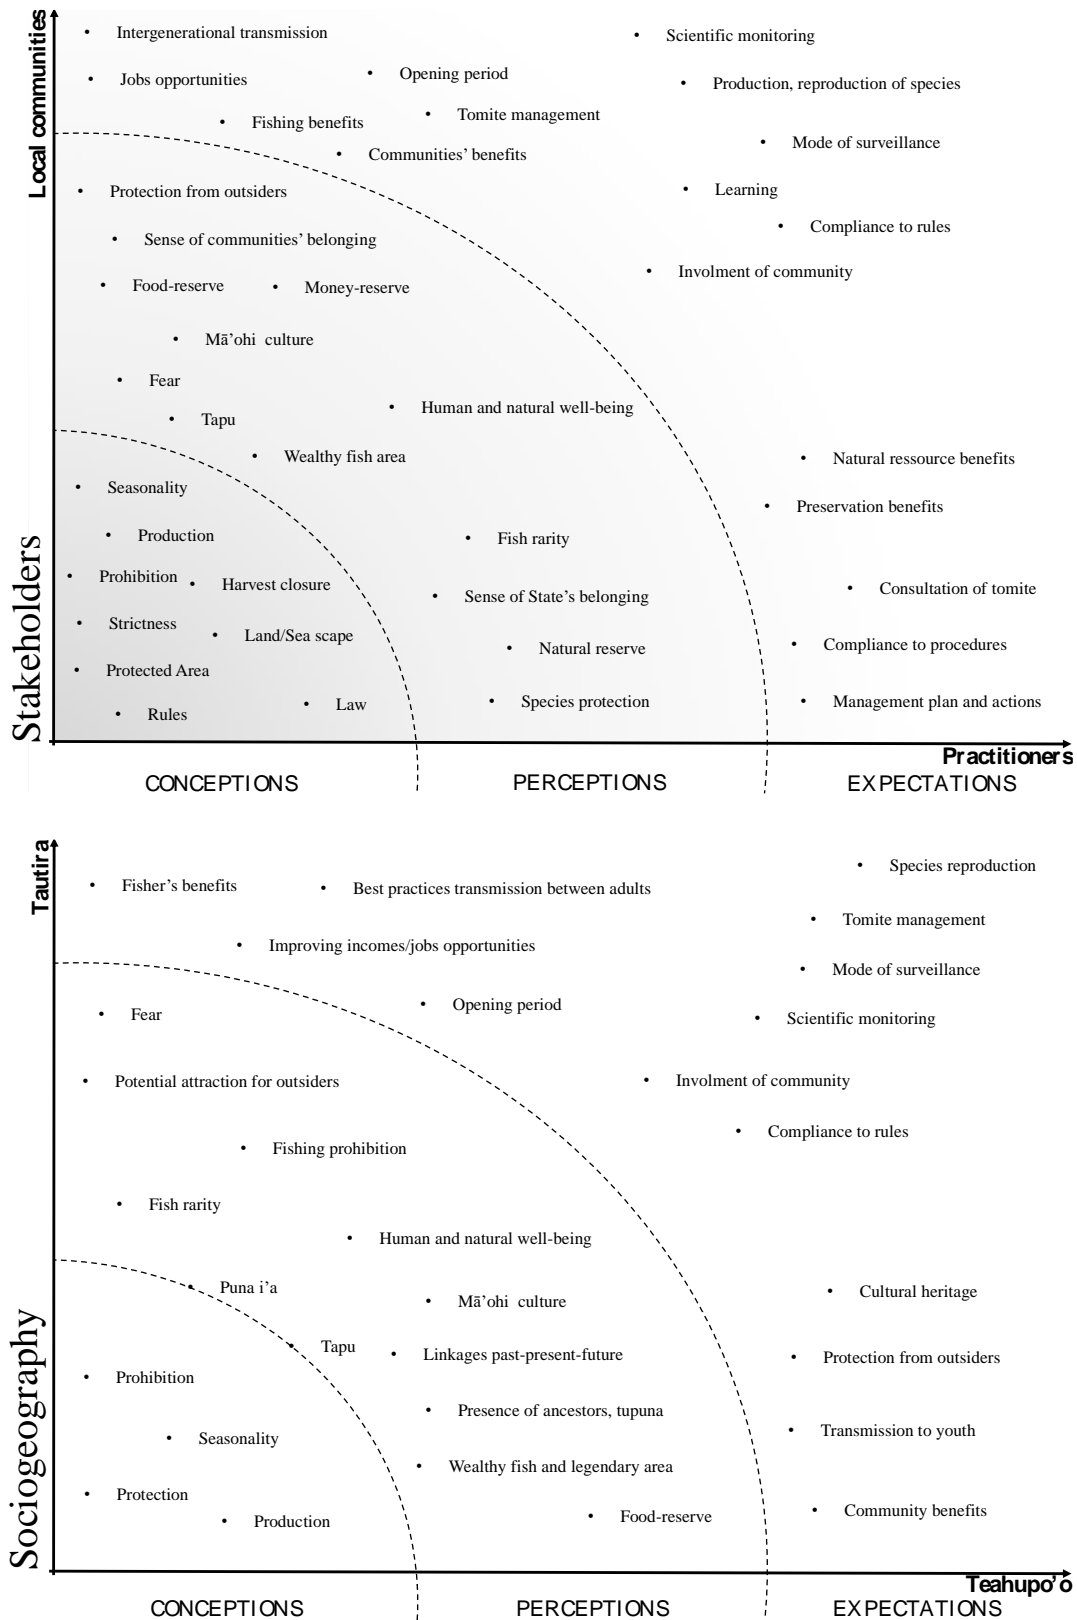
Local communities

• Intergenerational transmission
• Scientific monitoring
• Jobs opportunities
• Opening period
• Production, reproduction of species
• Fishing benefits
• Tomite management
• Mode of surveillance
• Communities' benefits
• Protection from outsiders
• Learning
• Compliance to rules
• Sense of communities' belonging
• Involment of community
• Food-reserve
• Money-reserve
• Mā'ohi culture
• Fear
• Human and natural well-being
• Tapu
• Wealthy fish area
• Natural ressource benefits
• Seasonality
• Preservation benefits
• Production
• Fish rarity
• Prohibition
• Harvest closure
• Consultation of tomite
• Sense of State's belonging
• Strictness
• Land/Sea scape
• Compliance to procedures
• Natural reserve
• Protected Area
• Law
• Species protection
• Management plan and actions
• Rules

Stakeholders

Practitioners

CONCEPTIONS PERCEPTIONS EXPECTATIONS

Tautira

• Species reproduction
• Fisher's benefits
• Best practices transmission between adults
• Tomite management
• Improving incomes/jobs opportunities
• Mode of surveillance
• Fear
• Opening period
• Scientific monitoring
• Potential attraction for outsiders
• Involment of community
• Compliance to rules
• Fishing prohibition
• Fish rarity
• Human and natural well-being
• Puna i'a
• Cultural heritage
• Mā'ohi culture
• Tapu
• Linkages past-present-future
• Protection from outsiders
• Prohibition
• Presence of ancestors, tupuna
• Seasonality
• Transmission to youth
• Wealthy fish and legendary area
• Protection
• Community benefits
• Production
• Food-reserve

Sociogeography

Teahupo'o

CONCEPTIONS PERCEPTIONS EXPECTATIONS